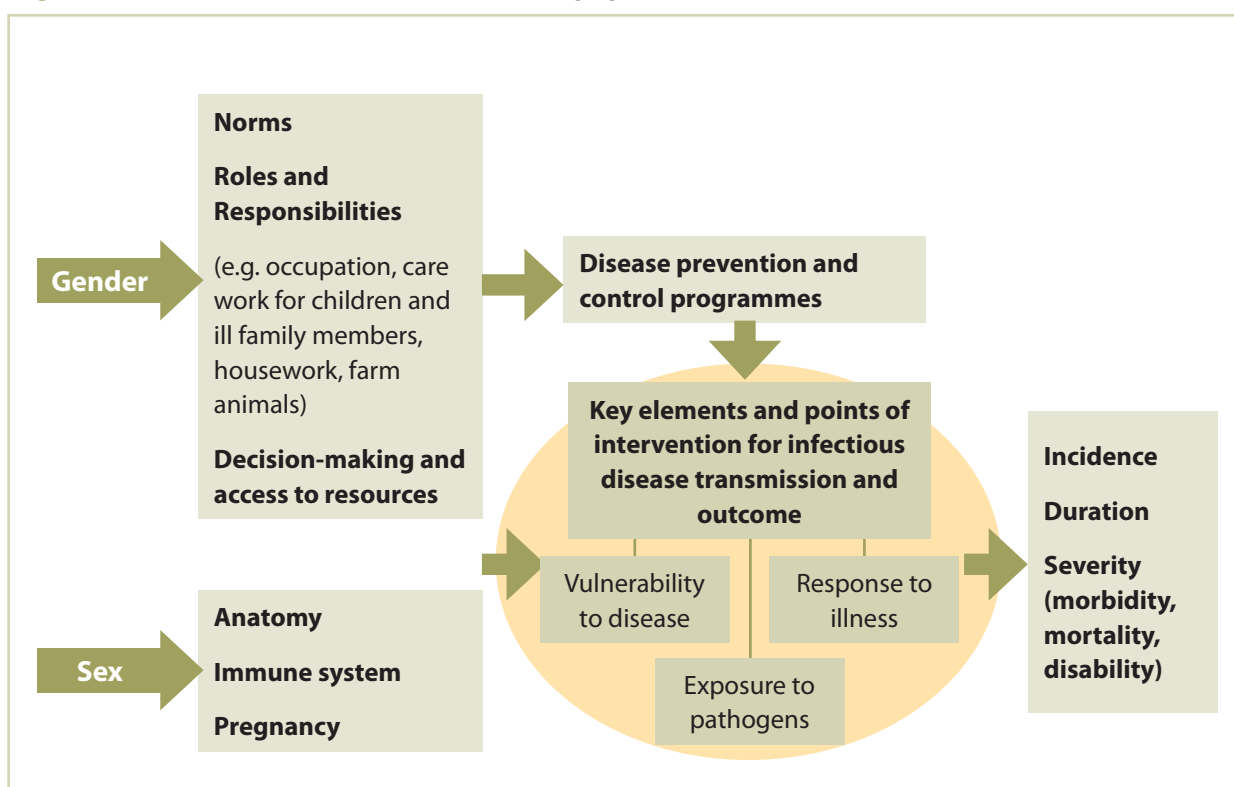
Gender

Norms

Roles and Responsibilities

(e.g. occupation, care work for children and ill family members, housework, farm animals)

Decision-making and access to resources

Disease prevention and control programmes

Key elements and points of intervention for infectious disease transmission and outcome

Vulnerability to disease

Response to illness

Exposure to pathogens

Incidence

Duration

Severity (morbidity, mortality, disability)

Sex

Anatomy

Immune system

Pregnancy